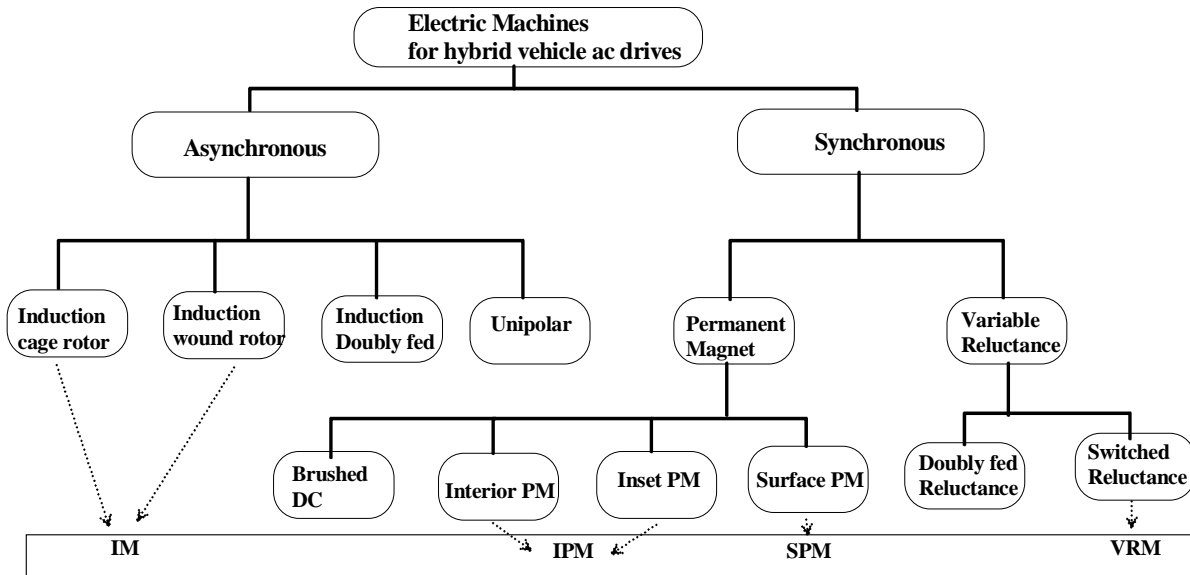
Electric Machines
for hybrid vehicle ac drives

Asynchronous

Synchronous

Induction cage rotor

Induction wound rotor

Induction Doubly fed

Unipolar

Permanent Magnet

Variable Reluctance

Brushed DC

Interior PM

Inset PM

Surface PM

Doubly fed Reluctance

Switched Reluctance

IM

IPM

SPM

VRM